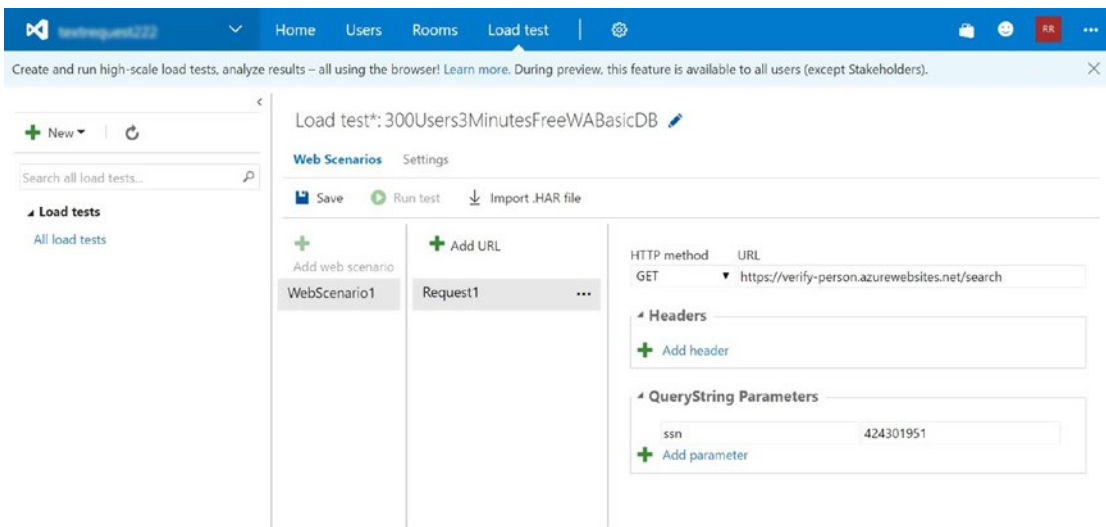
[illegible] Home Users Rooms Load test RR ···

Create and run high-scale load tests, analyze results – all using the browser! Learn more. During preview, this feature is available to all users (except Stakeholders).

New

Search all load tests...

Load tests

All load tests

Load test*: 300Users3MinutesFreeWABasicDB

Web Scenarios Settings

Save Run test Import .HAR file

Add web scenario

WebScenario1

Add URL

Request1 ···

HTTP method URL

GET https://verify-person.azurewebsites.net/search

Headers

Add header

QueryString Parameters

| ssn | 424301951 |
|---|---|

Add parameter